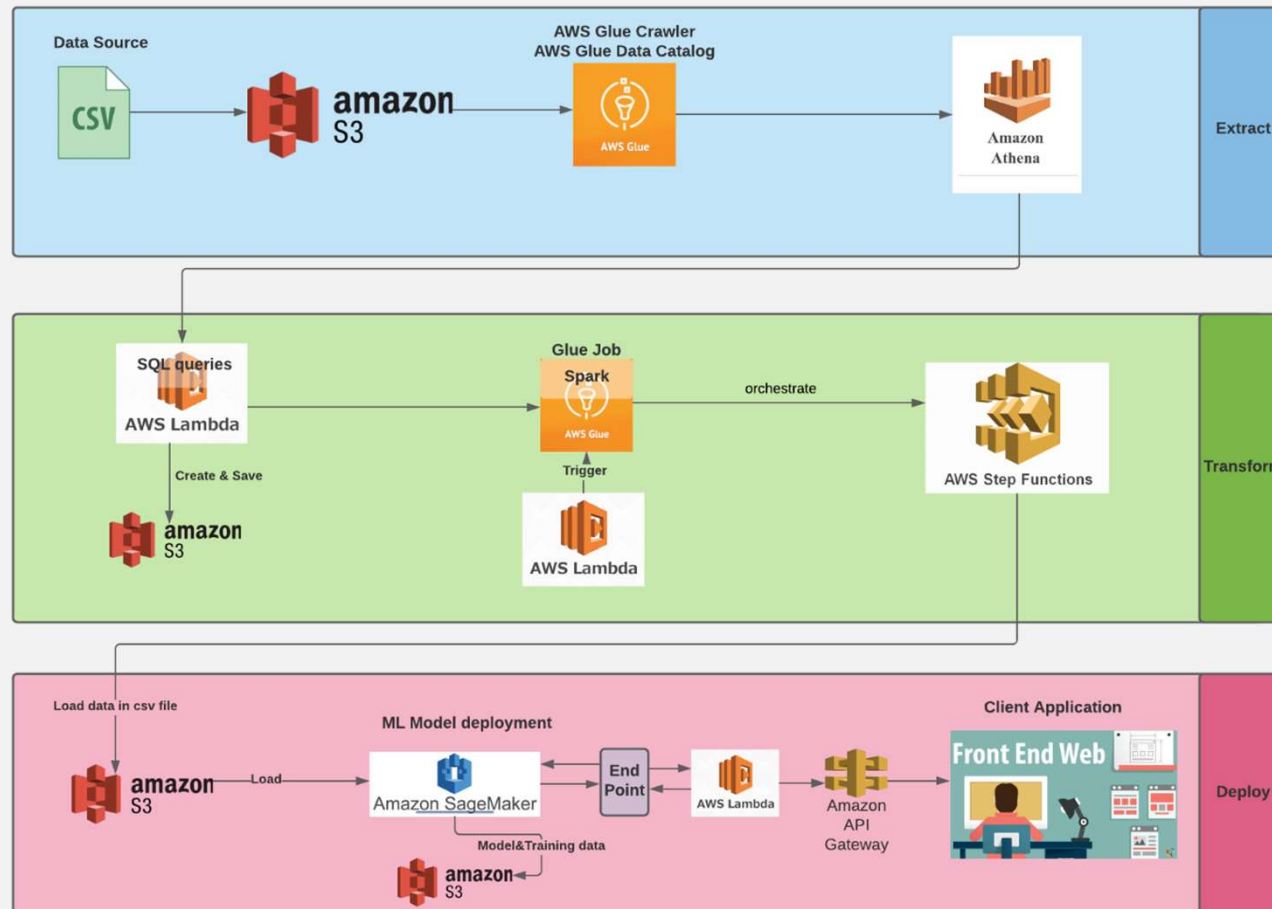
Data Source

CSV

amazon S3

AWS Glue Crawler
AWS Glue Data Catalog

AWS Glue

Amazon Athena

Extract

SQL queries

AWS Lambda

Create & Save

amazon S3

Glue Job
Spark

AWS Glue

Trigger

AWS Lambda

orchestrate

AWS Step Functions

Transform

Load data in csv file

amazon S3

Load

ML Model deployment

Amazon SageMaker

Model&Training data

amazon S3

End Point

AWS Lambda

Amazon API Gateway

Client Application

Front End Web

Deploy